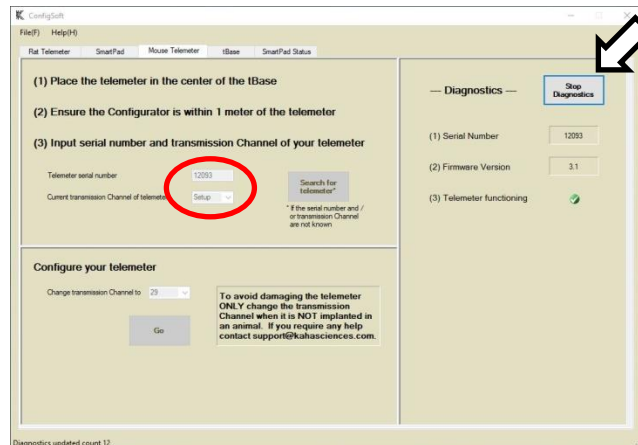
ConfigSoft

File(F) Help(H)

Rat Telemeter | SmartPad | Mouse Telemeter | tBase | SmartPad Status

(1) Place the telemeter in the center of the tBase

(2) Ensure the Configurator is within 1 meter of the telemeter

(3) Input serial number and transmission Channel of your telemeter

Telemeter serial number 12093

Current transmission Channel of telemeter Setup

Search for telemeter*

* If the serial number and / or transmission Channel are not known

Configure your telemeter

Change transmission Channel to 29

Go

To avoid damaging the telemeter ONLY change the transmission Channel when it is NOT implanted in an animal. If you require any help contact support@kahasciences.com.

— Diagnostics —

Stop Diagnostics

(1) Serial Number 12093

(2) Firmware Version 3.1

(3) Telemeter functioning

Diagnostics updated count 12